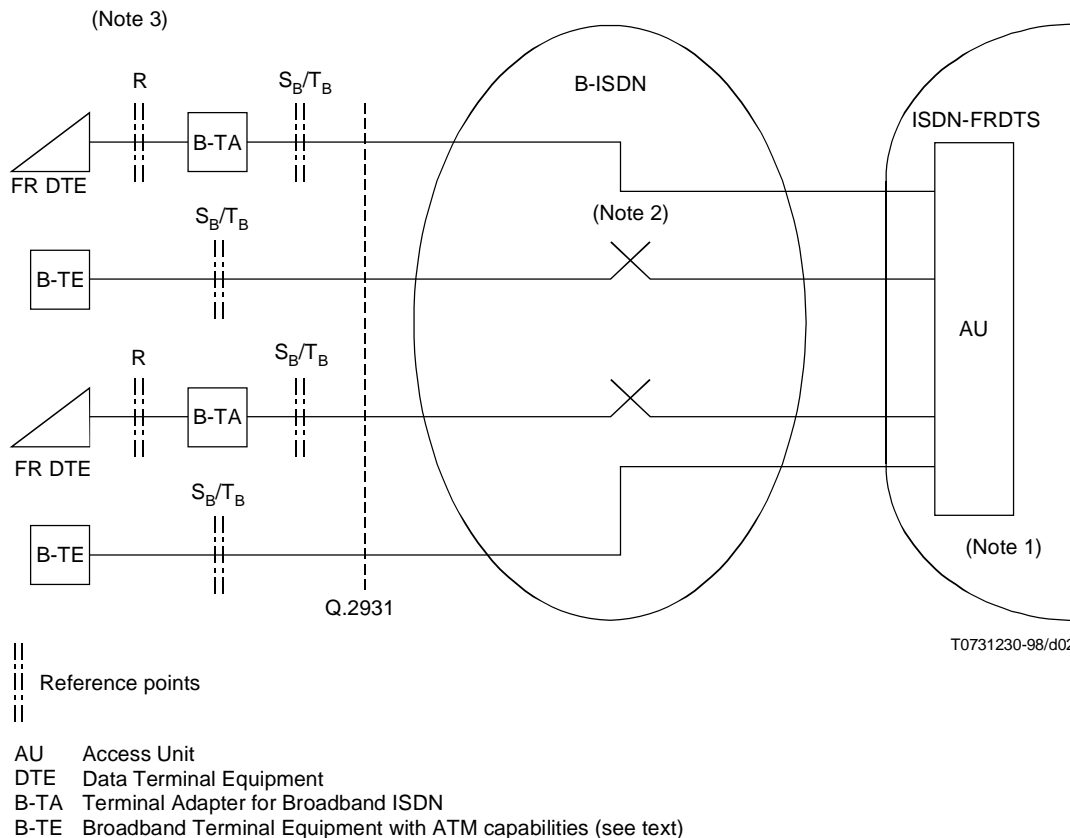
(Note 3)

R

$S_B/T_B$

B-ISDN

ISDN-FRDTS

B-TA

FR DTE

$S_B/T_B$

(Note 2)

B-TE

AU

R

$S_B/T_B$

B-TA

FR DTE

$S_B/T_B$

B-TE

(Note 1)

Q.2931

T0731230-98/d02

Reference points

AU Access Unit
DTE Data Terminal Equipment
B-TA Terminal Adapter for Broadband ISDN
B-TE Broadband Terminal Equipment with ATM capabilities (see text)